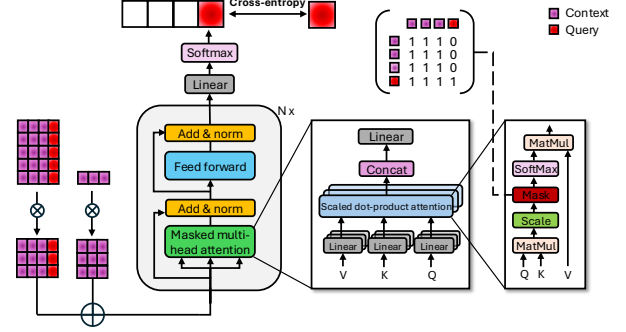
Cross-entropy

Context
Query

1 1 1 0
1 1 1 0
1 1 1 0
1 1 1 1

Softmax
Linear
N x
Add & norm
Feed forward
Add & norm
Masked multi-head attention

Linear
Concat
Scaled dot-product attention
Linear
Linear
Linear
V
K
Q

MatMul
SoftMax
Mask
Scale
MatMul
Q
K
V